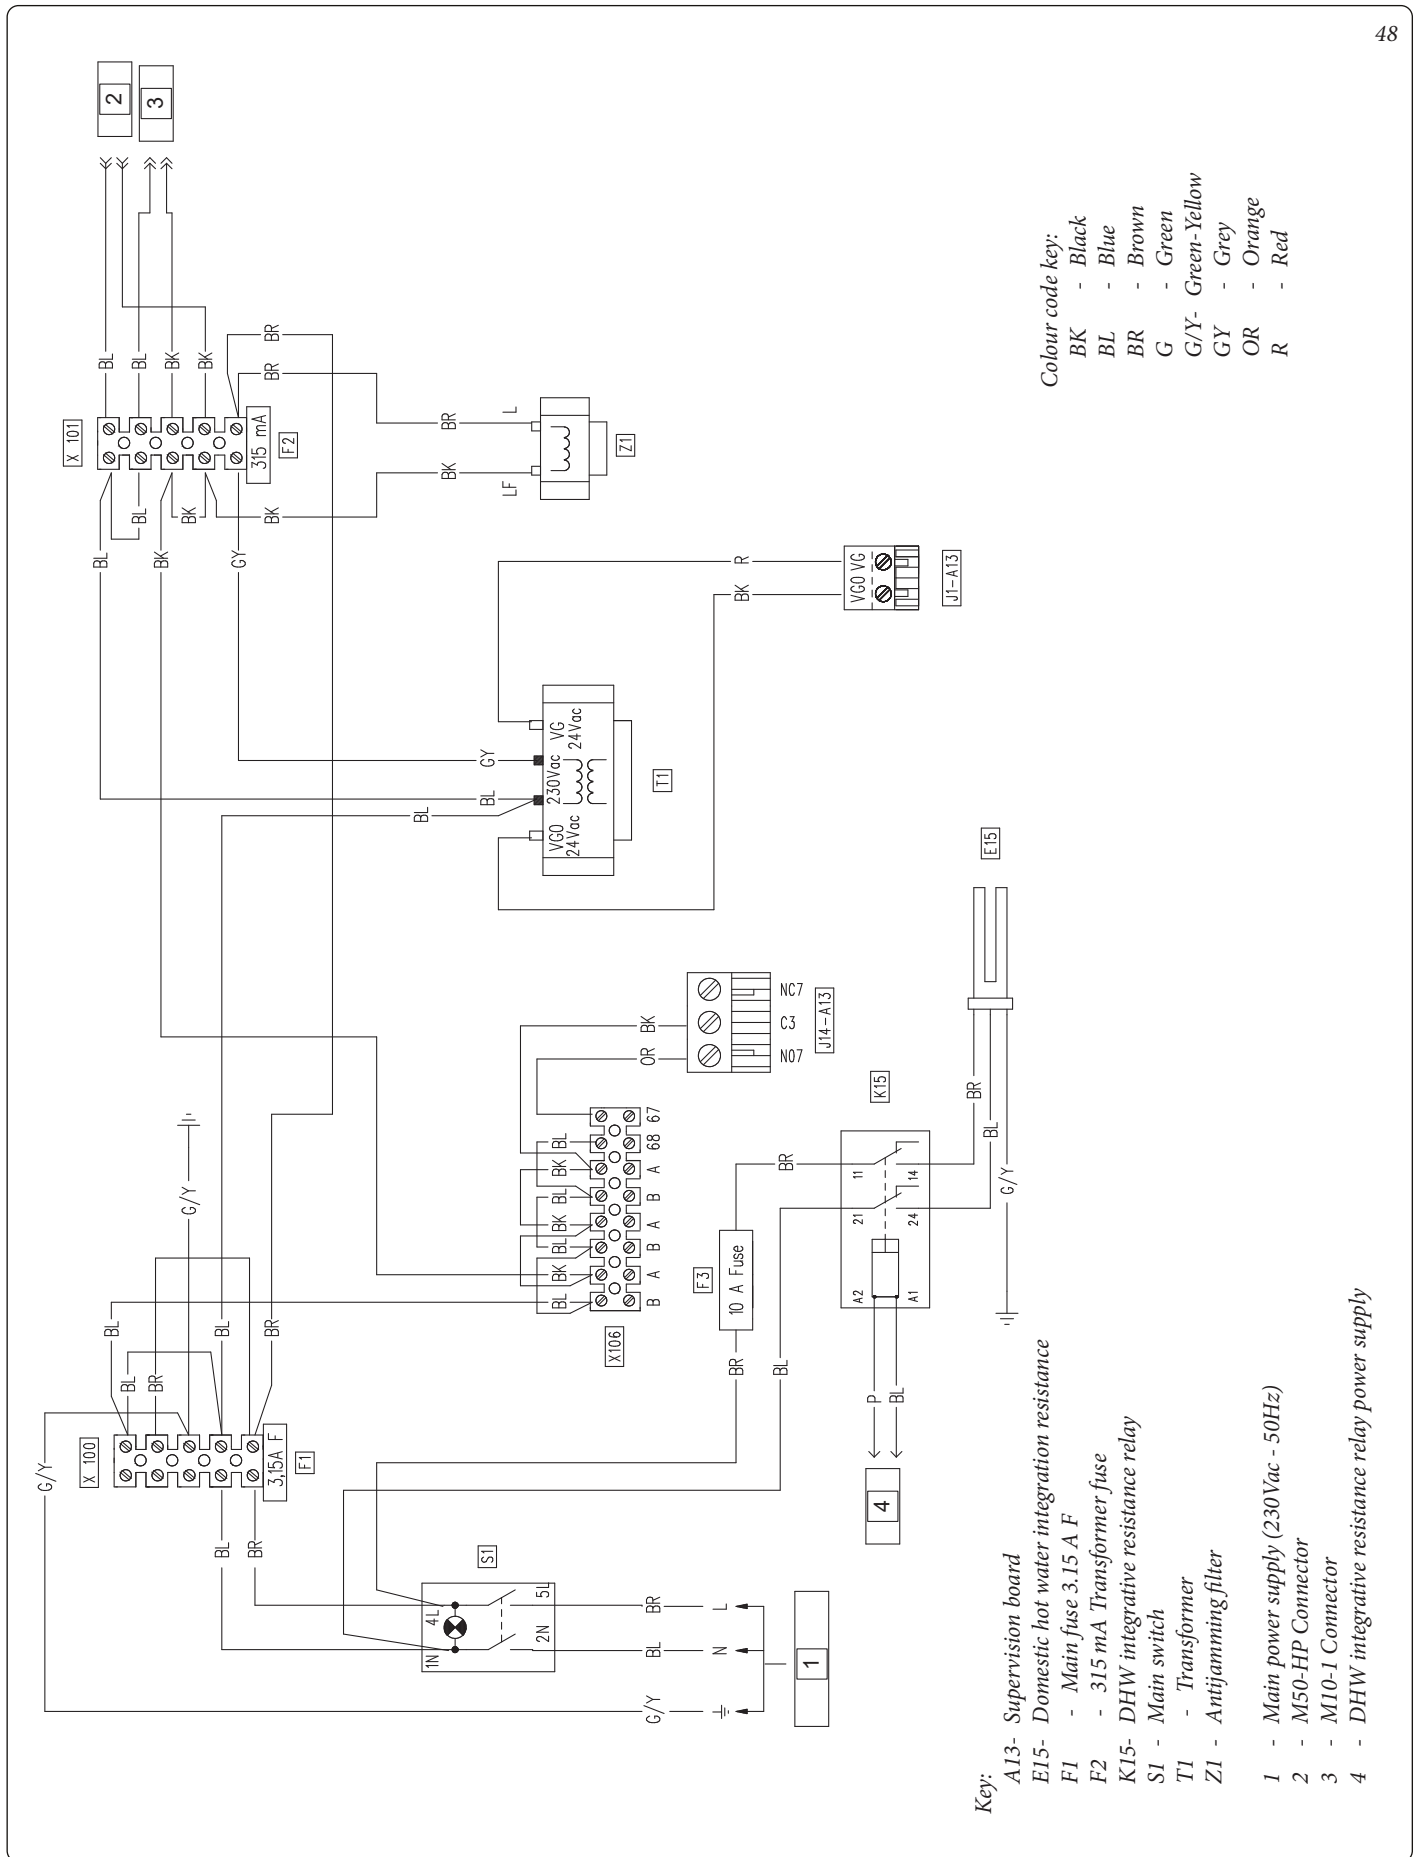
48

2
3

X 101
BL
BL
BK
BK
BR
BR
315 mA
F2
BL
BK
BK
BL
BK
GY
BR
BK
L
LF
Z1

R
BK
VG0 VG
J1-A13

GY
BL
BL
230Vac
VG
24Vac
VG0
24Vac
T1

E15

NC7
C3
NO7
J14-A13
BK
OR

BL BK BL BK BL BK BL
B A B A B A B 68 67
X106

K15
BR
BL
G/Y
BR
11
14
21
24
A2
A1

F3
10 A Fuse
BR
BL
P
BL
4

G/Y
X 100
BL
BL
BR
BL
BR
3,15A F
F1
G/Y
BL
BR

S1
4L
5L
1N
2N
BR
BL
G/Y
L
N
1

Colour code key:
BK - Black
BL - Blue
BR - Brown
G - Green
G/Y- Green-Yellow
GY - Grey
OR - Orange
R - Red

Key:
A13- Supervision board
E15- Domestic hot water integration resistance
F1 - Main fuse 3.15 A F
F2 - 315 mA Transformer fuse
K15- DHW integrative resistance relay
S1 - Main switch
T1 - Transformer
Z1 - Antijamming filter

1 - Main power supply (230Vac - 50Hz)
2 - M50-HP Connector
3 - M10-1 Connector
4 - DHW integrative resistance relay power supply